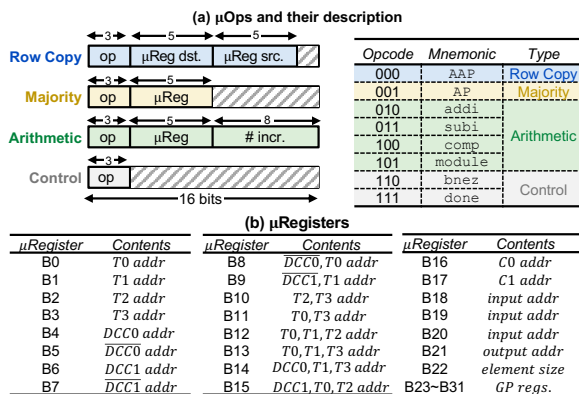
(a) μOps and their description

Row Copy
3 5 5
op μReg dst. μReg src.

Majority
3 5
op μReg

Arithmetic
3 5 8
op μReg # incr.

Control
3
op

16 bits

| Opcode | Mnemonic | Type |
|---|---|---|
| 000 | AAP | Row Copy |
| 001 | AP | Majority |
| 010 | addi | Arithmetic |
| 011 | subi | Arithmetic |
| 100 | comp | Arithmetic |
| 101 | module | Arithmetic |
| 110 | bnez | Control |
| 111 | done | Control |

(b) μRegisters

| μRegister | Contents |
|---|---|
| B0 | $T0\ addr$ |
| B1 | $T1\ addr$ |
| B2 | $T2\ addr$ |
| B3 | $T3\ addr$ |
| B4 | $DCC0\ addr$ |
| B5 | $\overline{DCC0}\ addr$ |
| B6 | $DCC1\ addr$ |
| B7 | $\overline{DCC1}\ addr$ |

| μRegister | Contents |
|---|---|
| B8 | $\overline{DCC0}, T0\ addr$ |
| B9 | $\overline{DCC1}, T1\ addr$ |
| B10 | $T2, T3\ addr$ |
| B11 | $T0, T3\ addr$ |
| B12 | $T0, T1, T2\ addr$ |
| B13 | $T0, T1, T3\ addr$ |
| B14 | $DCC0, T1, T3\ addr$ |
| B15 | $DCC1, T0, T2\ addr$ |

| μRegister | Contents |
|---|---|
| B16 | $C0\ addr$ |
| B17 | $C1\ addr$ |
| B18 | $input\ addr$ |
| B19 | $input\ addr$ |
| B20 | $input\ addr$ |
| B21 | $output\ addr$ |
| B22 | $element\ size$ |
| B23~B31 | $GP\ regs.$ |